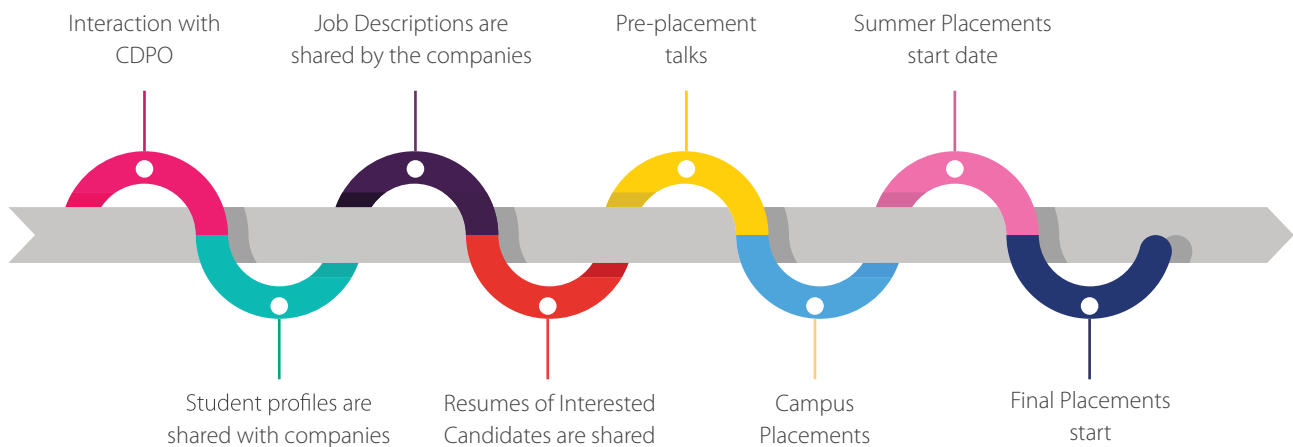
Interaction with CDPO

Job Descriptions are shared by the companies

Pre-placement talks

Summer Placements start date

Student profiles are shared with companies

Resumes of Interested Candidates are shared

Campus Placements

Final Placements start